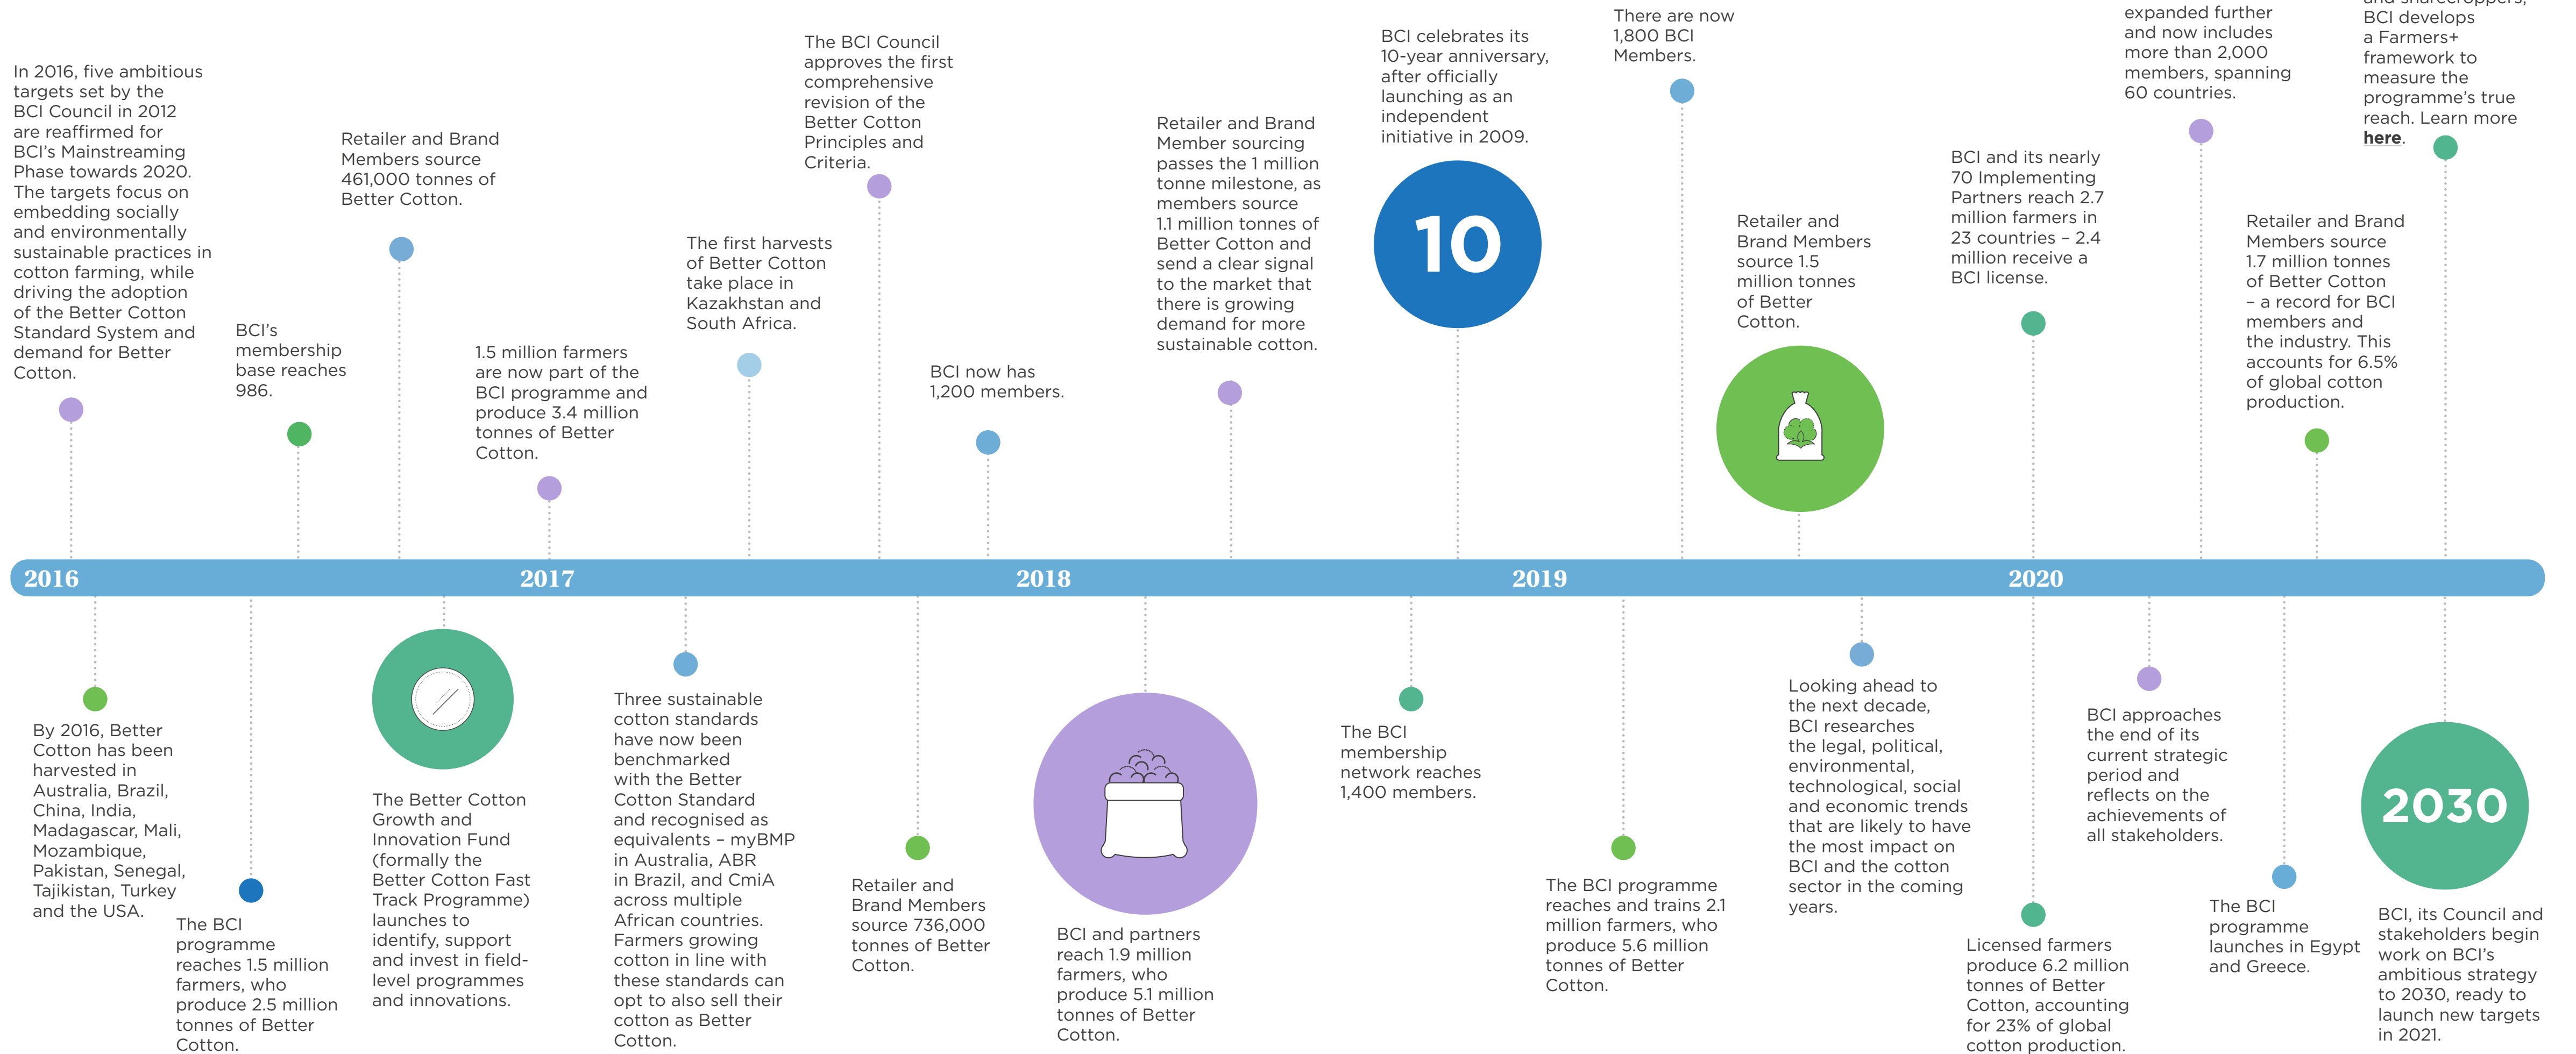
In 2016, five ambitious targets set by the BCI Council in 2012 are reaffirmed for BCI's Mainstreaming Phase towards 2020. The targets focus on embedding socially and environmentally sustainable practices in cotton farming, while driving the adoption of the Better Cotton Standard System and demand for Better Cotton.

BCI's membership base reaches 986.

Retailer and Brand Members source 461,000 tonnes of Better Cotton.

1.5 million farmers are now part of the BCI programme and produce 3.4 million tonnes of Better Cotton.

The first harvests of Better Cotton take place in Kazakhstan and South Africa.

The BCI Council approves the first comprehensive revision of the Better Cotton Principles and Criteria.

BCI now has 1,200 members.

Retailer and Brand Member sourcing passes the 1 million tonne milestone, as members source 1.1 million tonnes of Better Cotton and send a clear signal to the market that there is growing demand for more sustainable cotton.

BCI celebrates its 10-year anniversary, after officially launching as an independent initiative in 2009.

10

There are now 1,800 BCI Members.

Retailer and Brand Members source 1.5 million tonnes of Better Cotton.

BCI and its nearly 70 Implementing Partners reach 2.7 million farmers in 23 countries – 2.4 million receive a BCI license.

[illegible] expanded further and now includes more than 2,000 members, spanning 60 countries.

Retailer and Brand Members source 1.7 million tonnes of Better Cotton – a record for BCI members and the industry. This accounts for 6.5% of global cotton production.

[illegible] BCI develops a Farmers+ framework to measure the programme's true reach. Learn more here.

2016

2017

2018

2019

2020

By 2016, Better Cotton has been harvested in Australia, Brazil, China, India, Madagascar, Mali, Mozambique, Pakistan, Senegal, Tajikistan, Turkey and the USA.

The BCI programme reaches 1.5 million farmers, who produce 2.5 million tonnes of Better Cotton.

The Better Cotton Growth and Innovation Fund (formally the Better Cotton Fast Track Programme) launches to identify, support and invest in field-level programmes and innovations.

Three sustainable cotton standards have now been benchmarked with the Better Cotton Standard and recognised as equivalents – myBMP in Australia, ABR in Brazil, and CmiA across multiple African countries. Farmers growing cotton in line with these standards can opt to also sell their cotton as Better Cotton.

Retailer and Brand Members source 736,000 tonnes of Better Cotton.

BCI and partners reach 1.9 million farmers, who produce 5.1 million tonnes of Better Cotton.

The BCI membership network reaches 1,400 members.

The BCI programme reaches and trains 2.1 million farmers, who produce 5.6 million tonnes of Better Cotton.

Looking ahead to the next decade, BCI researches the legal, political, environmental, technological, social and economic trends that are likely to have the most impact on BCI and the cotton sector in the coming years.

Licensed farmers produce 6.2 million tonnes of Better Cotton, accounting for 23% of global cotton production.

BCI approaches the end of its current strategic period and reflects on the achievements of all stakeholders.

The BCI programme launches in Egypt and Greece.

2030

BCI, its Council and stakeholders begin work on BCI's ambitious strategy to 2030, ready to launch new targets in 2021.